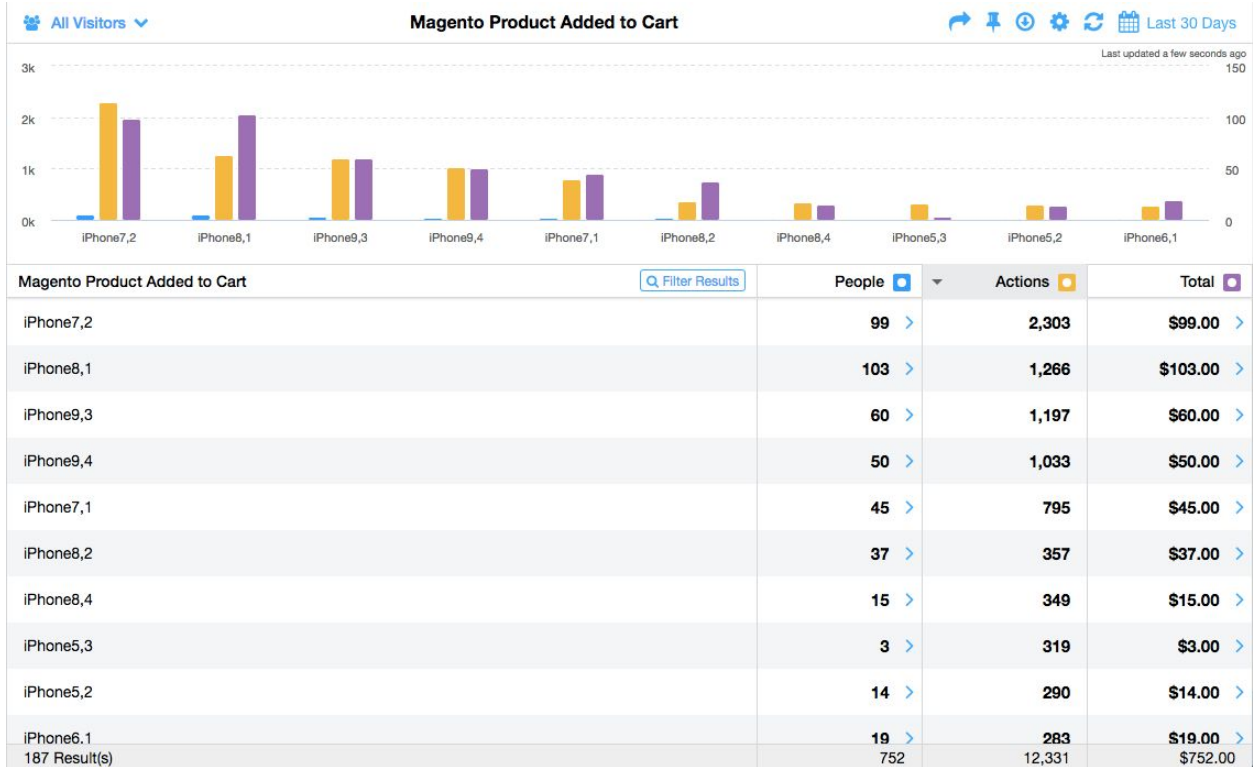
All Visitors

Magento Product Added to Cart

Last 30 Days

Last updated a few seconds ago

3k
2k
1k
0k

150
100
50
0

iPhone7,2 iPhone8,1 iPhone9,3 iPhone9,4 iPhone7,1 iPhone8,2 iPhone8,4 iPhone5,3 iPhone5,2 iPhone6,1

| Magento Product Added to Cart | People | Actions | Total |
|---|---|---|---|
| iPhone7,2 | 99 | 2,303 | $99.00 |
| iPhone8,1 | 103 | 1,266 | $103.00 |
| iPhone9,3 | 60 | 1,197 | $60.00 |
| iPhone9,4 | 50 | 1,033 | $50.00 |
| iPhone7,1 | 45 | 795 | $45.00 |
| iPhone8,2 | 37 | 357 | $37.00 |
| iPhone8,4 | 15 | 349 | $15.00 |
| iPhone5,3 | 3 | 319 | $3.00 |
| iPhone5,2 | 14 | 290 | $14.00 |
| iPhone6,1 | 19 | 283 | $19.00 |
| 187 Result(s) | 752 | 12,331 | $752.00 |

Filter Results